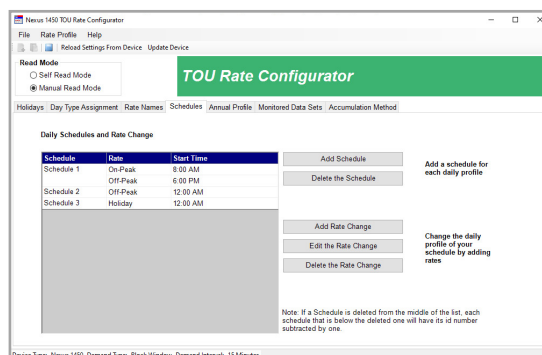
Nexus 1450 TOU Rate Configurator

File Rate Profile Help

Reload Settings From Device Update Device

Read Mode
Self Read Mode
Manual Read Mode

TOU Rate Configurator

Holidays | Day Type Assignment | Rate Names | Schedules | Annual Profile | Monitored Data Sets | Accumulation Method

Daily Schedules and Rate Change

| Schedule | Rate | Start Time |
|---|---|---|
| Schedule 1 | On-Peak | 8:00 AM |
| | Off-Peak | 6:00 PM |
| Schedule 2 | Off-Peak | 12:00 AM |
| Schedule 3 | Holiday | 12:00 AM |

Add Schedule

Delete the Schedule

Add a schedule for each daily profile

Add Rate Change

Edit the Rate Change

Delete the Rate Change

Change the daily profile of your schedule by adding rates

Note: If a Schedule is deleted from the middle of the list, each schedule that is below the deleted one will have its id number subtracted by one.

Device Type: Nexus 1450, Demand Type: Block Window, Demand Interval: 15 Minutes